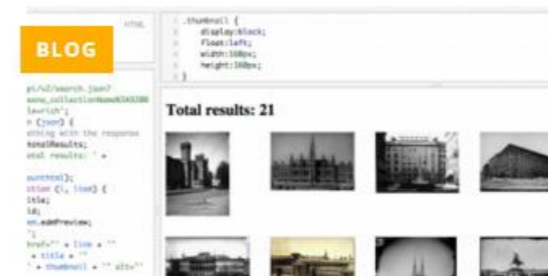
BLOG

HTML

.thumbnail {
display:block;
float:left;
width:160px;
height:160px;
}

pi/v2/search.json?
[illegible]
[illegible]';
= (json) {
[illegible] with the response
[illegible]Results;
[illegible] results: ' +

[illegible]
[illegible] (i, item) {
title;
id;
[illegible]
';
href=" + item + "
+ title + "
" + thumbnail + "" alt="

Total results: 21